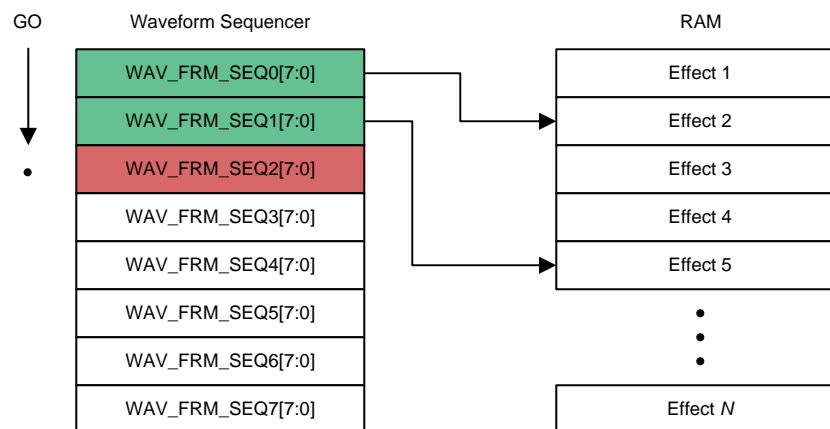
GO

Waveform Sequencer

WAV_FRM_SEQ0[7:0]
WAV_FRM_SEQ1[7:0]
WAV_FRM_SEQ2[7:0]
WAV_FRM_SEQ3[7:0]
WAV_FRM_SEQ4[7:0]
WAV_FRM_SEQ5[7:0]
WAV_FRM_SEQ6[7:0]
WAV_FRM_SEQ7[7:0]

RAM

Effect 1
Effect 2
Effect 3
Effect 4
Effect 5
Effect *N*